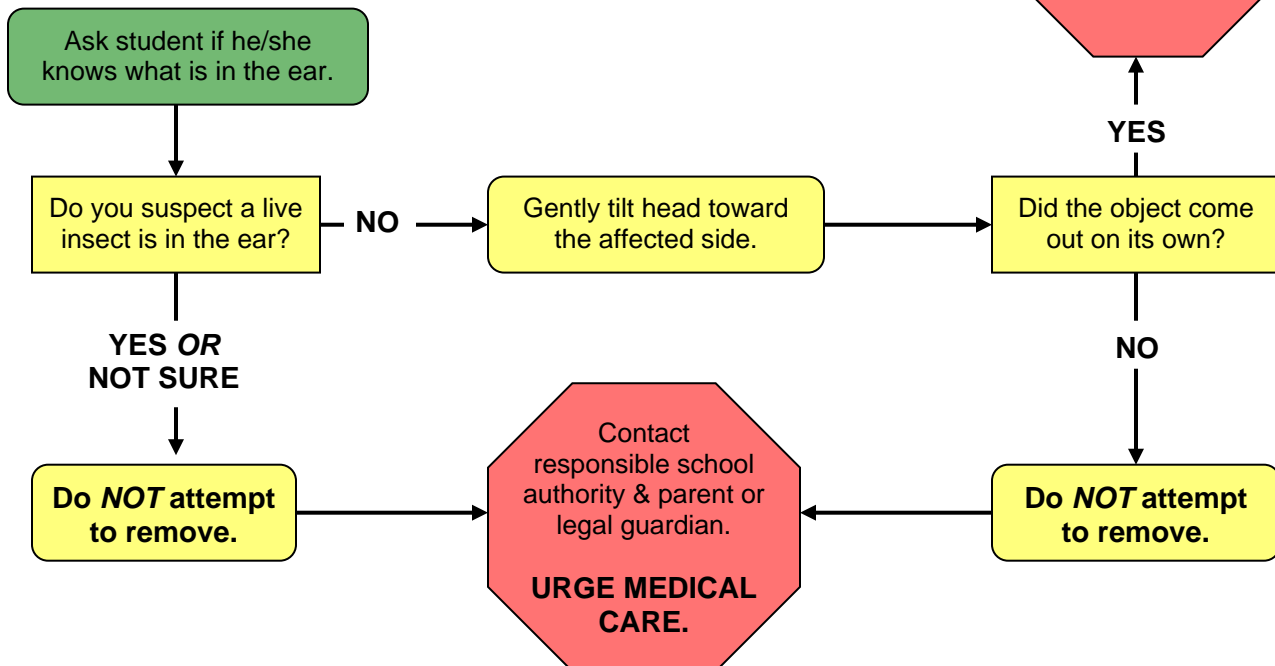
Ask student if he/she knows what is in the ear.

Do you suspect a live insect is in the ear?

NO

Gently tilt head toward the affected side.

Did the object come out on its own?

YES

NO

YES *OR* NOT SURE

Do *NOT* attempt to remove.

Contact responsible school authority & parent or legal guardian.

URGE MEDICAL CARE.

Do *NOT* attempt to remove.